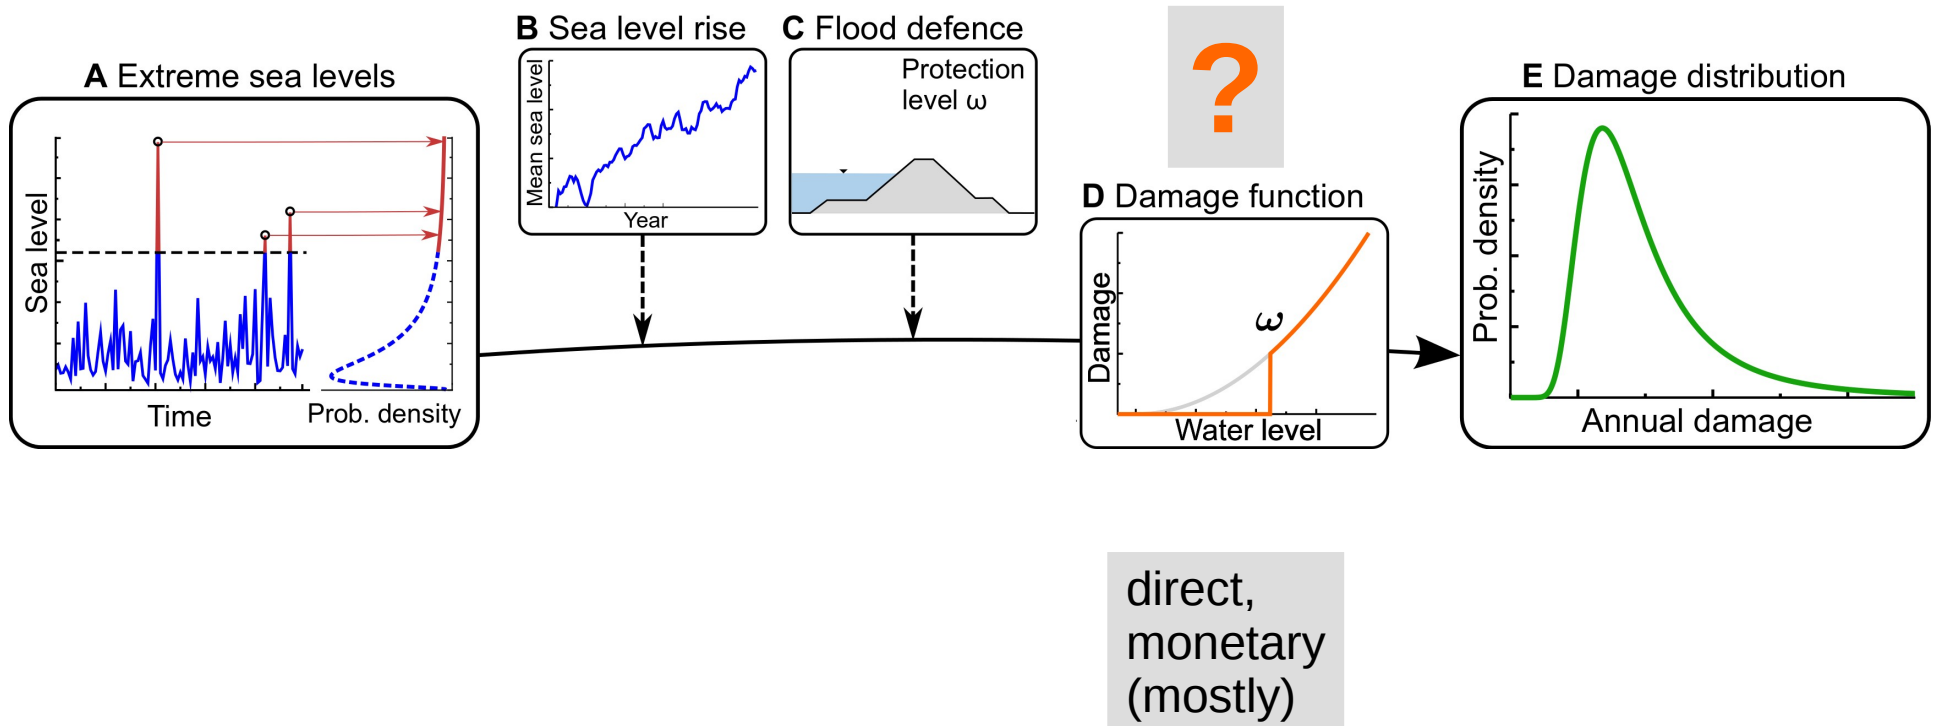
A Extreme sea levels

Sea level

Time

Prob. density

B Sea level rise

Mean sea level

Year

C Flood defence

Protection level ω

?

D Damage function

Damage

ω

Water level

E Damage distribution

Prob. density

Annual damage

direct, monetary (mostly)